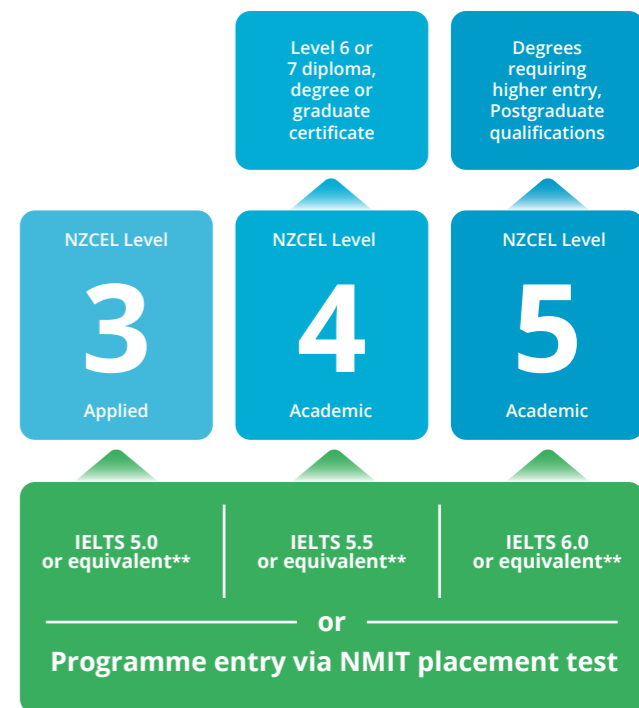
Level 6 or 7 diploma, degree or graduate certificate

Degrees requiring higher entry, Postgraduate qualifications

NZCEL Level
3
Applied

NZCEL Level
4
Academic

NZCEL Level
5
Academic

IELTS 5.0 or equivalent**

IELTS 5.5 or equivalent**

IELTS 6.0 or equivalent**

or

Programme entry via NMIT placement test